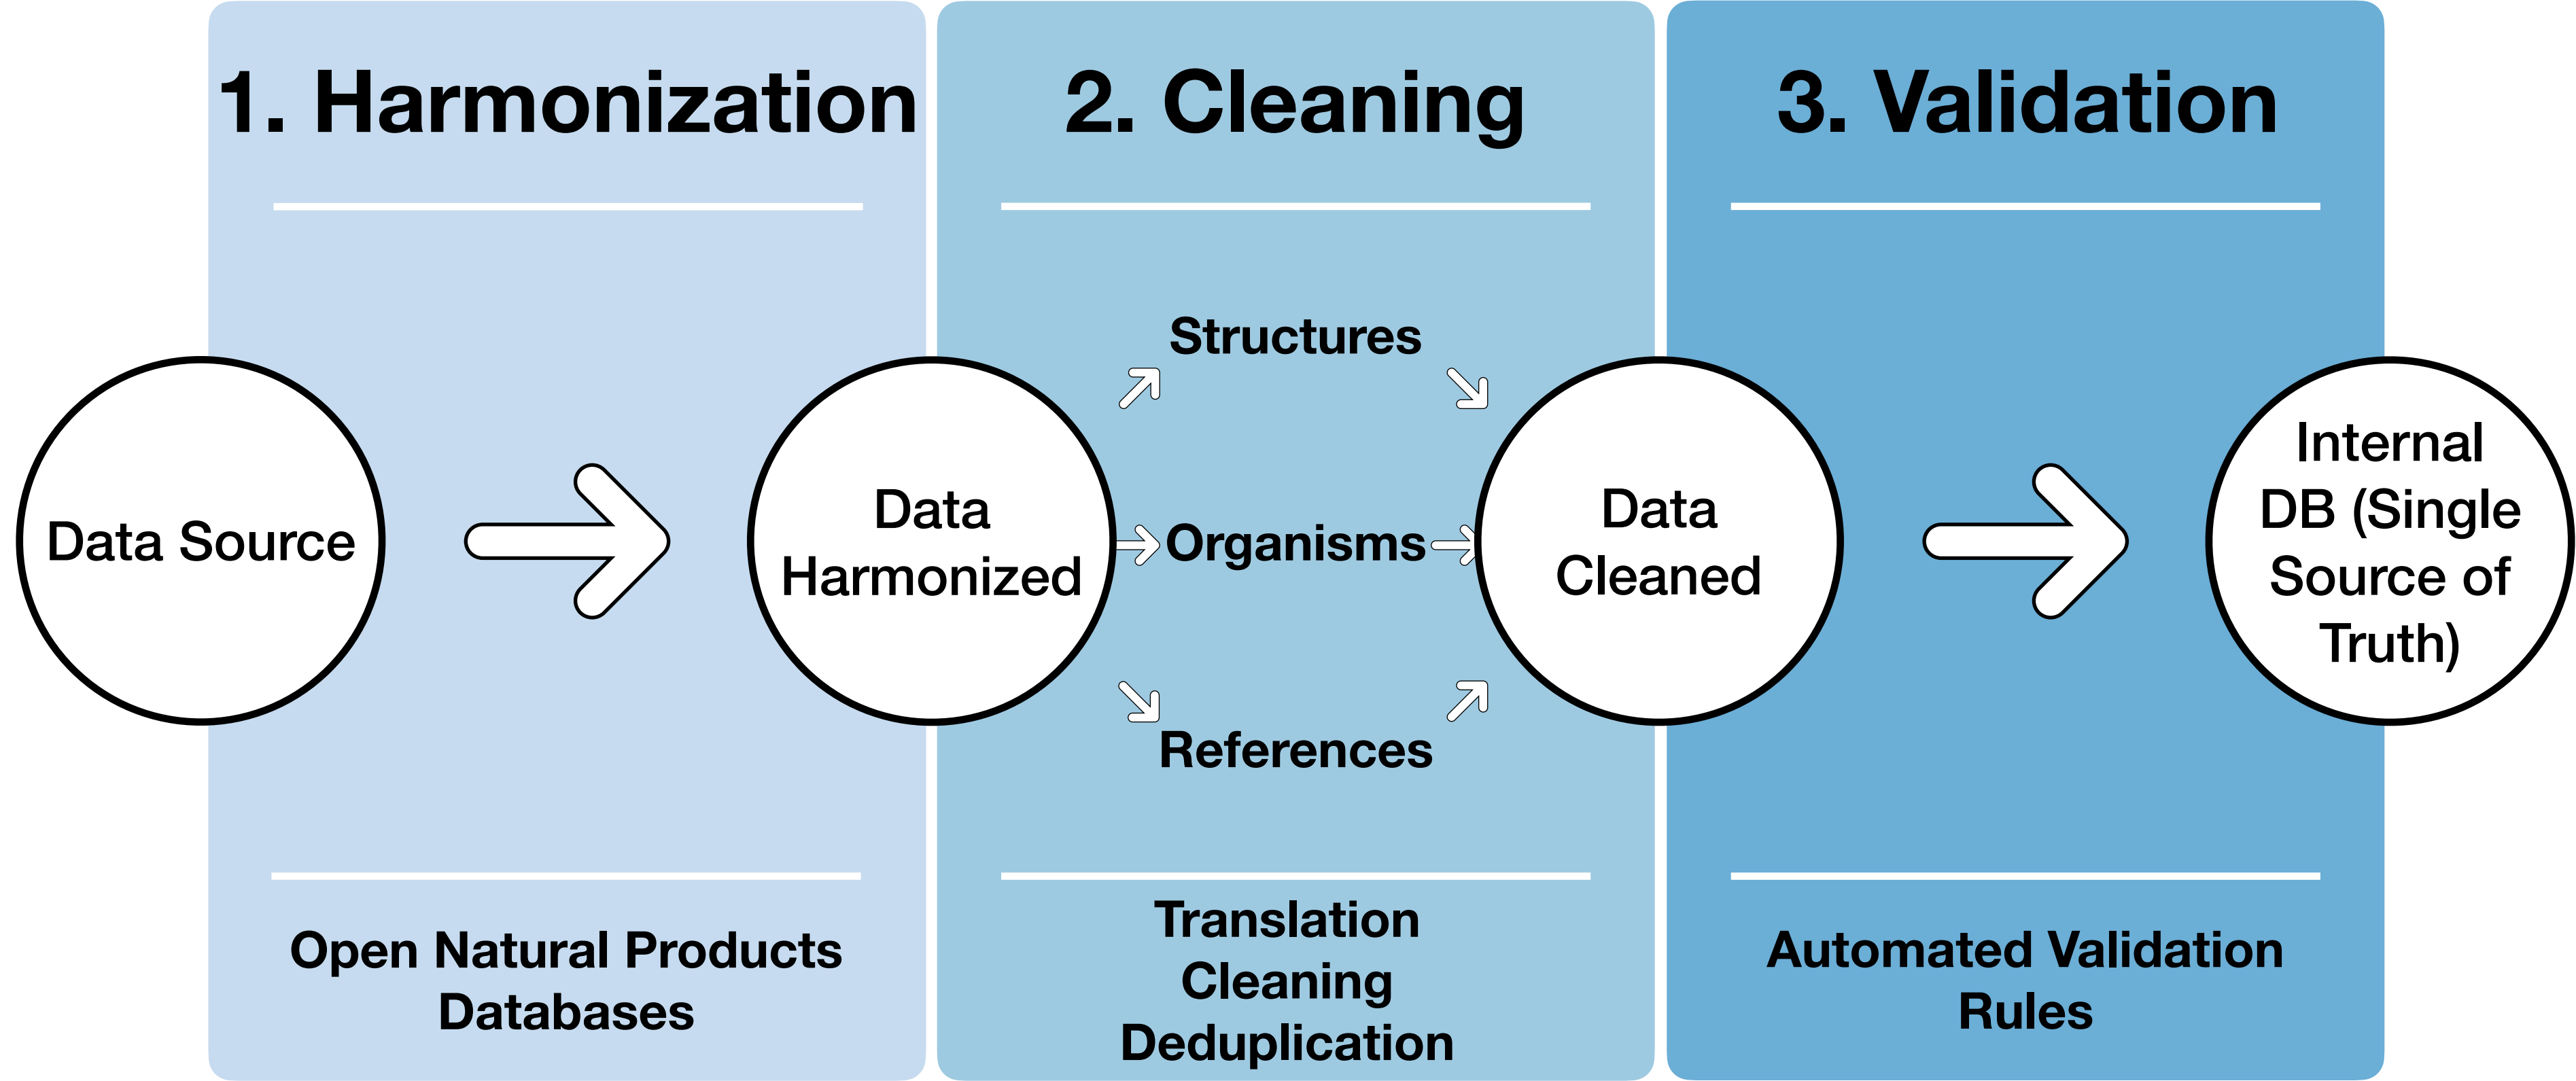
1. Harmonization

2. Cleaning

3. Validation

Data Source

Data Harmonized

Structures

Organisms

References

Data Cleaned

Internal DB (Single Source of Truth)

Open Natural Products Databases

Translation
Cleaning
Deduplication

Automated Validation Rules